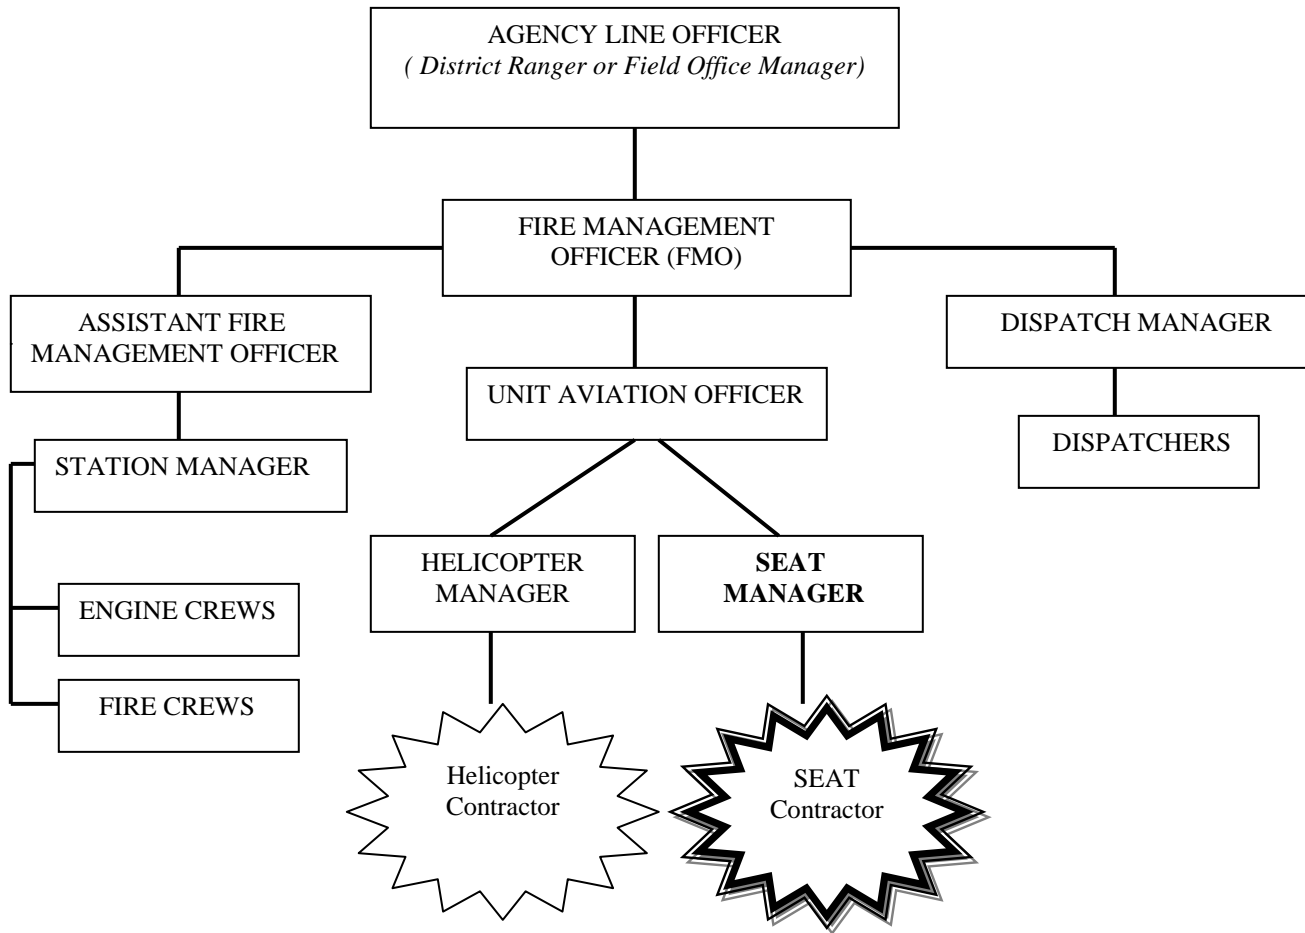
AGENCY LINE OFFICER
*( District Ranger or Field Office Manager)*

FIRE MANAGEMENT OFFICER (FMO)

ASSISTANT FIRE MANAGEMENT OFFICER

DISPATCH MANAGER

UNIT AVIATION OFFICER

DISPATCHERS

STATION MANAGER

HELICOPTER MANAGER

**SEAT MANAGER**

ENGINE CREWS

FIRE CREWS

Helicopter Contractor

SEAT Contractor